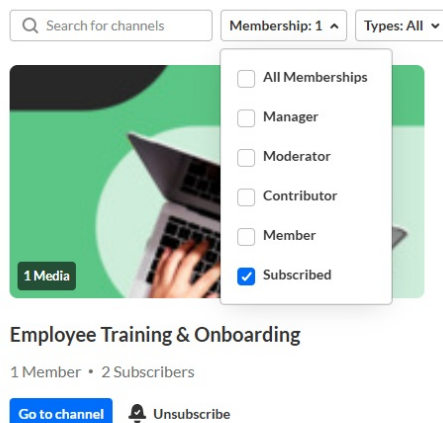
Search for channels

Membership: 1

Types: All

All Memberships

Manager

Moderator

Contributor

Member

Subscribed

1 Media

Employee Training & Onboarding

1 Member • 2 Subscribers

Go to channel

Unsubscribe